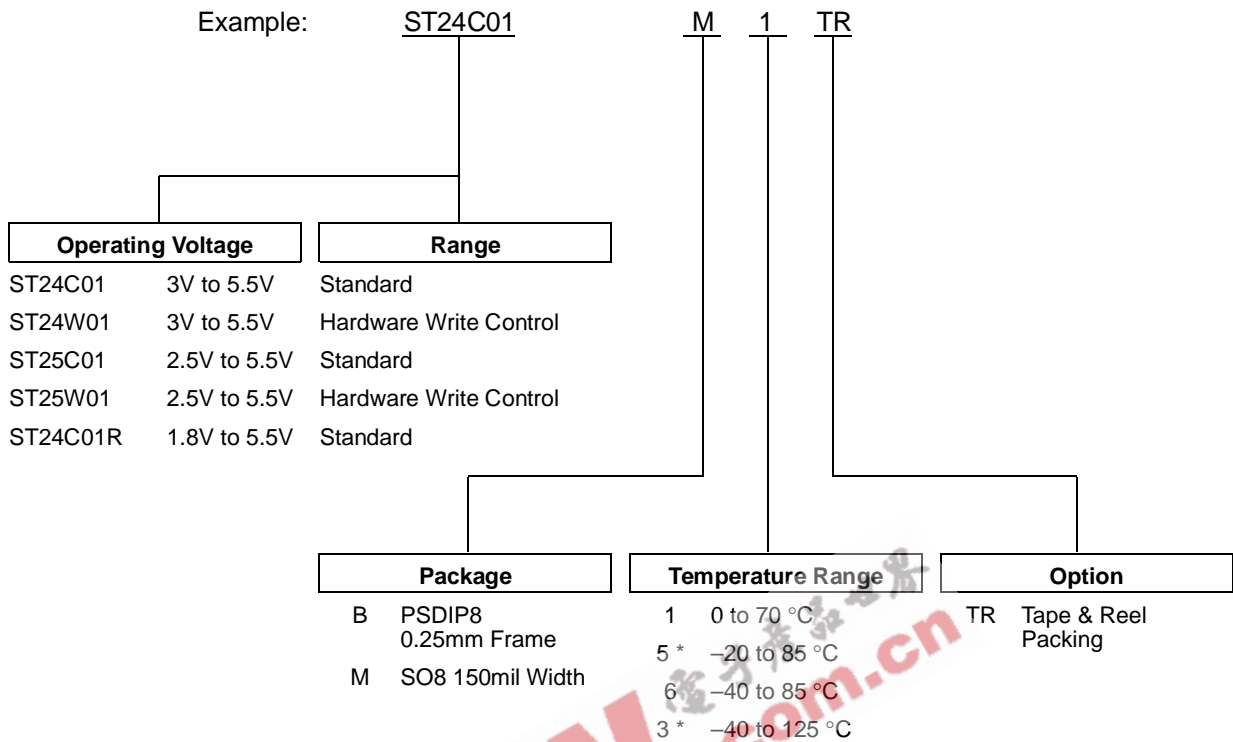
Example: ST24C01 M 1 TR

| Operating Voltage | | Range |
|---|---|---|
| ST24C01 | 3V to 5.5V | Standard |
| ST24W01 | 3V to 5.5V | Hardware Write Control |
| ST25C01 | 2.5V to 5.5V | Standard |
| ST25W01 | 2.5V to 5.5V | Hardware Write Control |
| ST24C01R | 1.8V to 5.5V | Standard |

Package
B PSDIP8 0.25mm Frame
M SO8 150mil Width

Temperature Range
1 0 to 70 °C
5 * –20 to 85 °C
6 –40 to 85 °C
3 * –40 to 125 °C

Option
TR Tape & Reel Packing

.cn